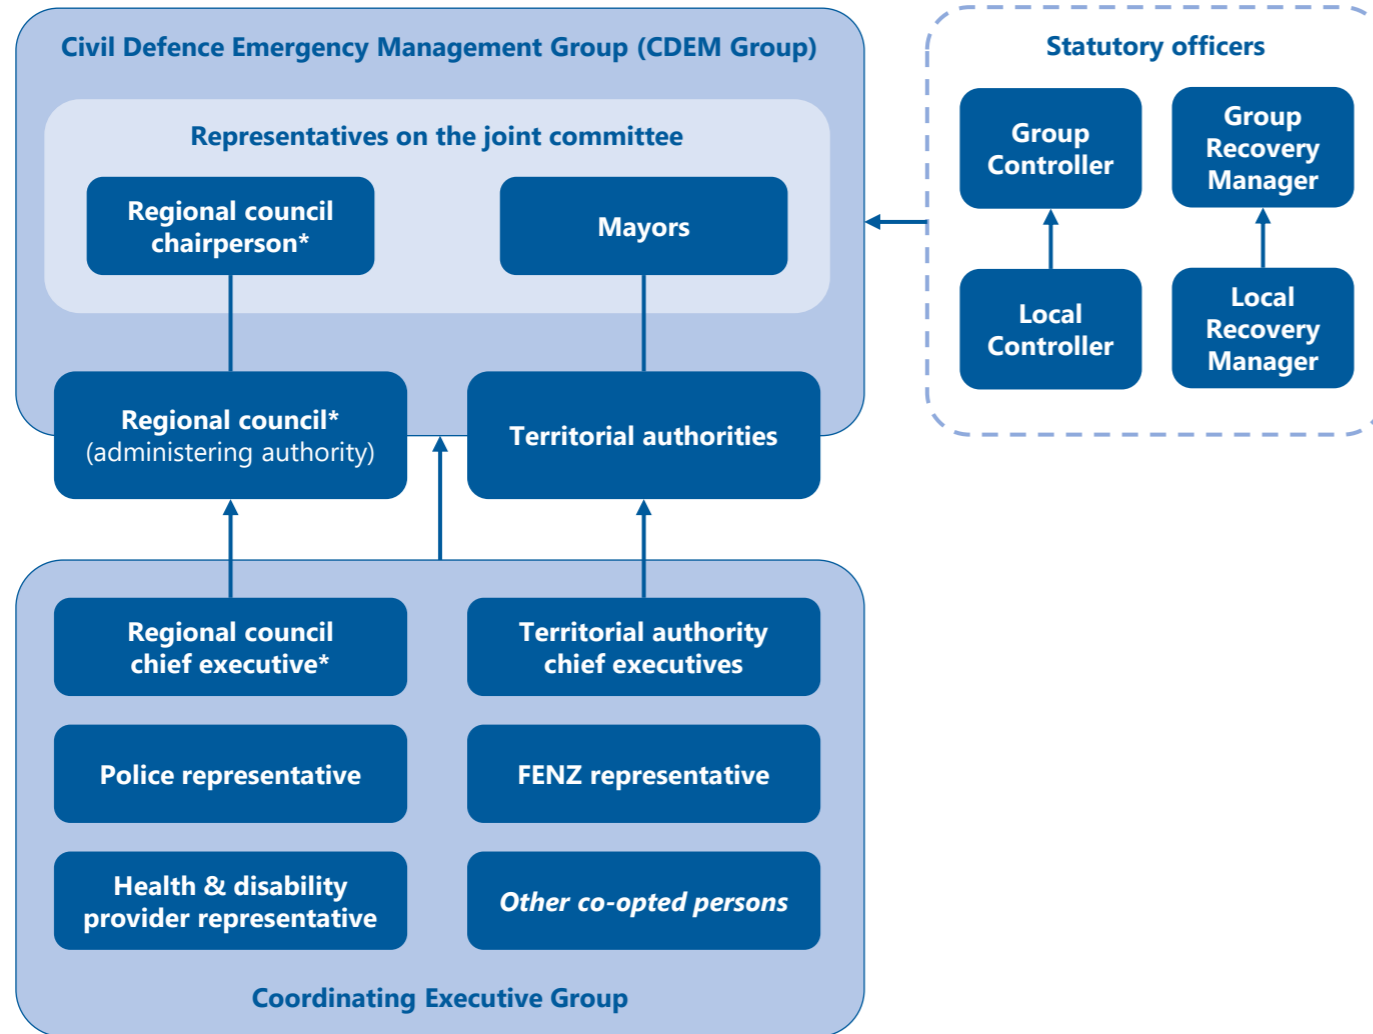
Civil Defence Emergency Management Group (CDEM Group)

Representatives on the joint committee

Regional council chairperson*

Mayors

Regional council* (administering authority)

Territorial authorities

Statutory officers

Group Controller

Group Recovery Manager

Local Controller

Local Recovery Manager

Regional council chief executive*

Territorial authority chief executives

Police representative

FENZ representative

Health & disability provider representative

Other co-opted persons

Coordinating Executive Group